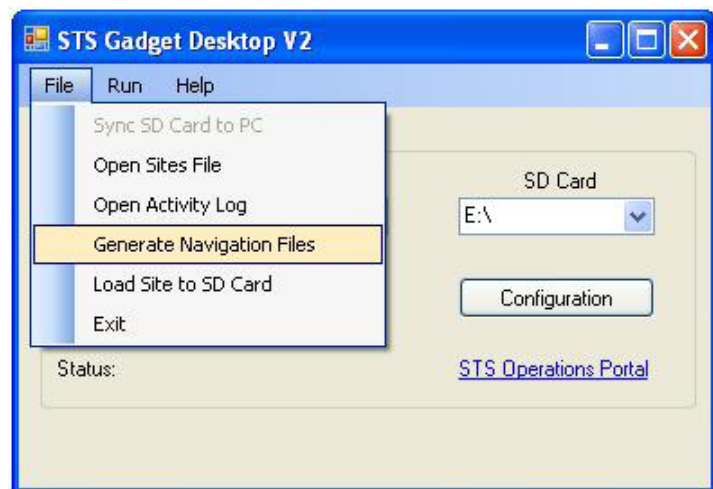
STS Gadget Desktop V2

File Run Help

Sync SD Card to PC
Open Sites File
Open Activity Log
Generate Navigation Files
Load Site to SD Card
Exit

SD Card
E:\

Configuration

Status:

STS Operations Portal